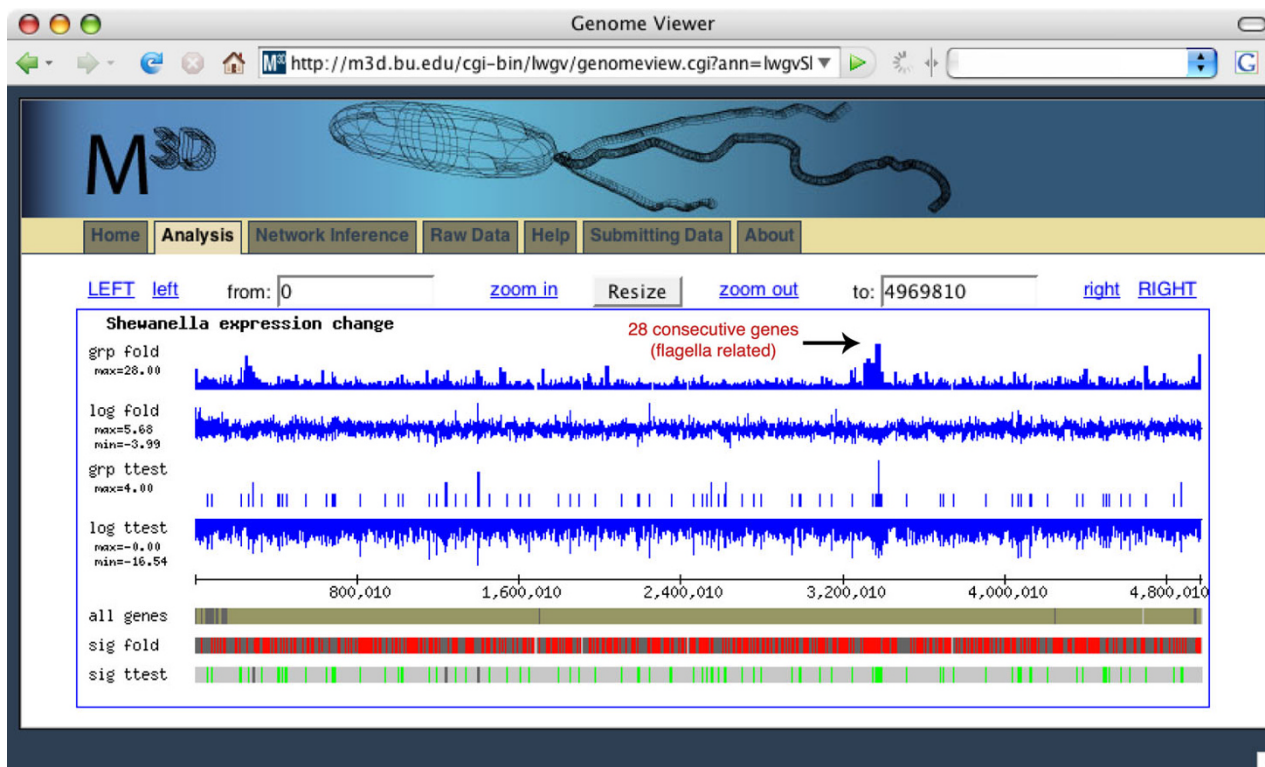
Genome Viewer

http://m3d.bu.edu/cgi-bin/lwgv/genomeview.cgi?ann=lwgvSl

M3D

Home | Analysis | Network Inference | Raw Data | Help | Submitting Data | About

LEFT left from: 0 zoom in Resize zoom out to: 4969810 right RIGHT

Shewanella expression change

28 consecutive genes (flagella related)

grp fold
max=28.00

log fold
max=5.68
min=-3.99

grp ttest
max=4.00

log ttest
max=-0.00
min=-16.54

800,010 1,600,010 2,400,010 3,200,010 4,000,010 4,800,010

all genes

sig fold

sig ttest